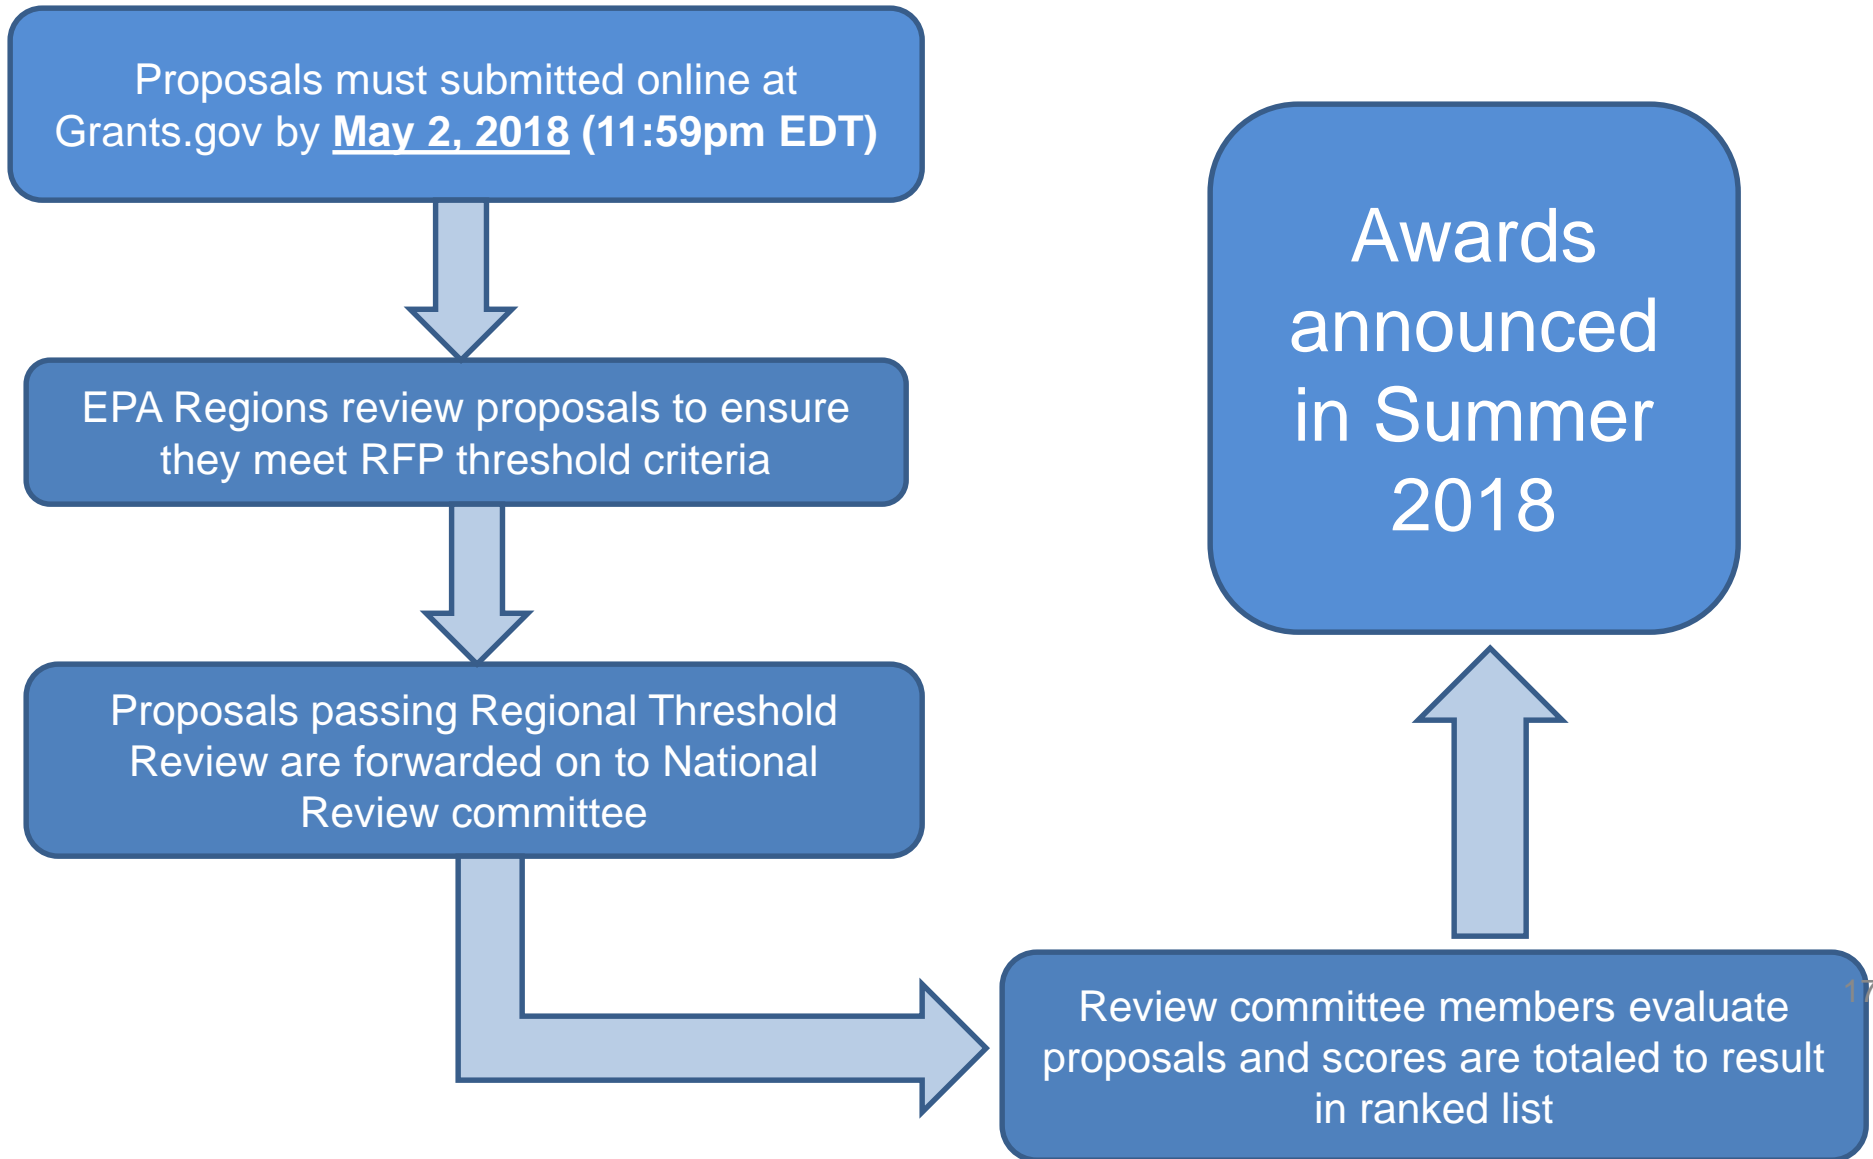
Proposals must submitted online at Grants.gov by **May 2, 2018** (11:59pm EDT)

EPA Regions review proposals to ensure they meet RFP threshold criteria

Proposals passing Regional Threshold Review are forwarded on to National Review committee

Review committee members evaluate proposals and scores are totaled to result in ranked list

Awards announced in Summer 2018

17